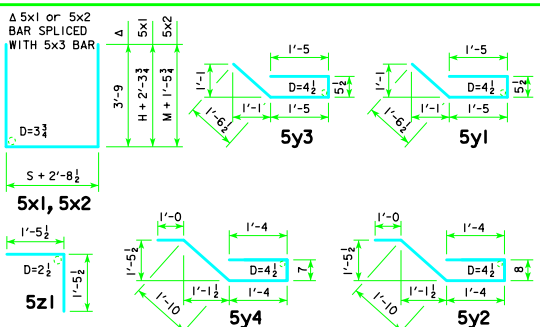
Δ 5x1 or 5x2 BAR SPLICED WITH 5x3 BAR

Δ
5x1
5x2

3'-9
H + 2'-3$\frac{3}{4}$
M + 1'-5$\frac{3}{4}$

D=3$\frac{3}{4}$

S + 2'-8$\frac{1}{2}$

5x1, 5x2

1'-5
1'-1
D=4$\frac{1}{2}$
5$\frac{1}{2}$
1'-6$\frac{1}{2}$
1'-1
1'-5
5y3

1'-5
1'-1
D=4$\frac{1}{2}$
5$\frac{1}{2}$
1'-6$\frac{1}{2}$
1'-1
1'-5
5y1

1'-5$\frac{1}{2}$
D=2$\frac{1}{2}$
1'-5$\frac{1}{2}$
5z1

1'-0
1'-4
1'-5$\frac{1}{2}$
D=4$\frac{1}{2}$
7
1'-10
1'-1$\frac{1}{2}$
1'-4
5y4

1'-0
1'-4
1'-5$\frac{1}{2}$
D=4$\frac{1}{2}$
8
1'-10
1'-1$\frac{1}{2}$
1'-4
5y2